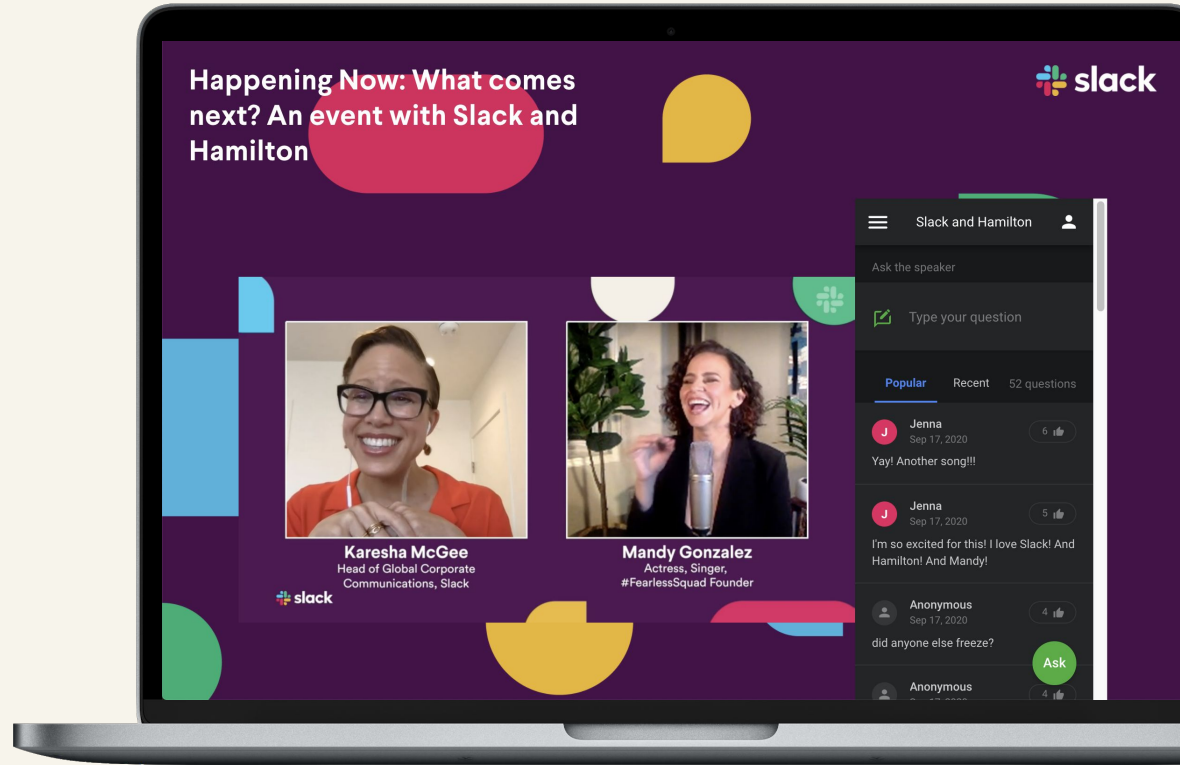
Happening Now: What comes next? An event with Slack and Hamilton

slack

Karesha McGee
Head of Global Corporate Communications, Slack

Mandy Gonzalez
Actress, Singer, #FearlessSquad Founder

slack

Slack and Hamilton

Ask the speaker

Type your question

Popular Recent 52 questions

J Jenna
Sep 17, 2020
6
Yay! Another song!!!

J Jenna
Sep 17, 2020
5
I'm so excited for this! I love Slack! And Hamilton! And Mandy!

Anonymous
Sep 17, 2020
4
did anyone else freeze?

Ask

Anonymous
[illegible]
4